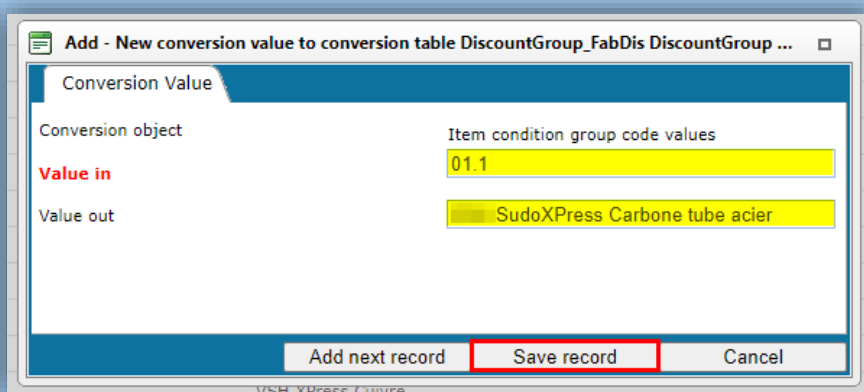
Add - New conversion value to conversion table DiscountGroup_FabDis DiscountGroup ...

Conversion Value

Conversion object

Item condition group code values

Value in

01.1

Value out

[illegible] SudoXPress Carbone tube acier

Add next record

Save record

Cancel

VSH XPress Cuivre